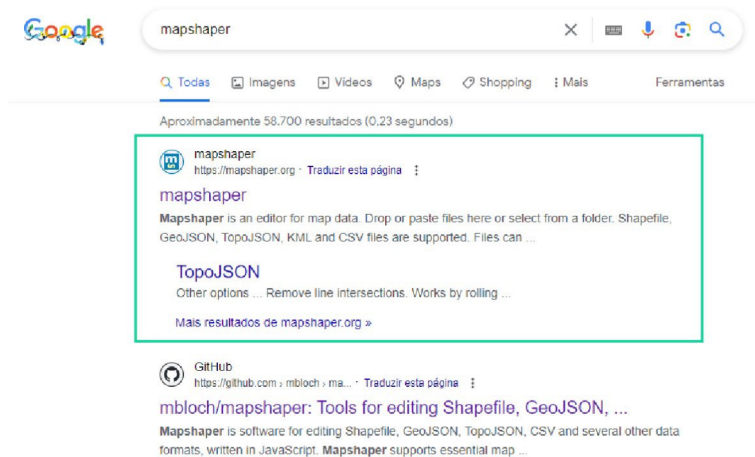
Google

mapshaper

Todas Imagens Vídeos Maps Shopping Mais Ferramentas

Aproximadamente 58.700 resultados (0,23 segundos)

mapshaper
https://mapshaper.org · Traduzir esta página

mapshaper
**Mapshaper** is an editor for map data. Drop or paste files here or select from a folder. Shapefile, GeoJSON, TopoJSON, KML and CSV files are supported. Files can ...

TopoJSON
Other options ... Remove line intersections. Works by rolling ...

Mais resultados de mapshaper.org »

GitHub
https://github.com › mbloch › ma... · Traduzir esta página

mbloch/mapshaper: Tools for editing Shapefile, GeoJSON, ...
**Mapshaper** is software for editing Shapefile, GeoJSON, TopoJSON, CSV and several other data formats, written in JavaScript. **Mapshaper** supports essential map ...